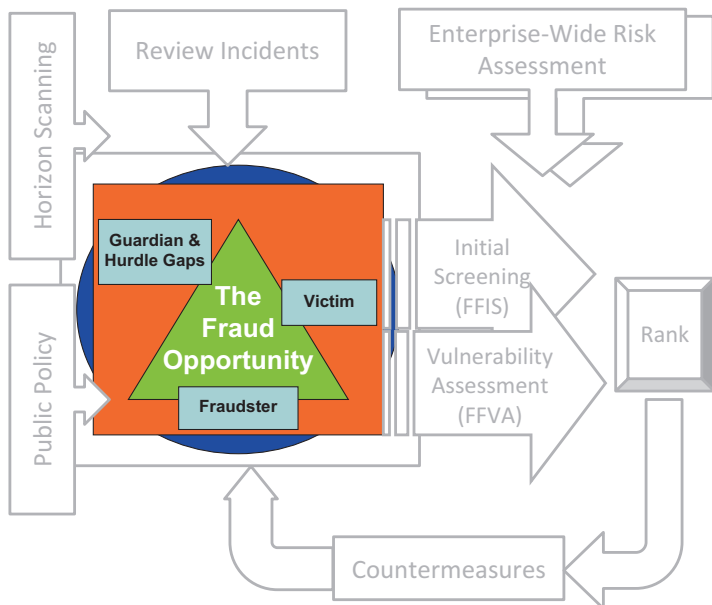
Horizon Scanning

Review Incidents

Enterprise-Wide Risk Assessment

Guardian & Hurdle Gaps

The Fraud Opportunity

Victim

Fraudster

Initial Screening (FFIS)

Vulnerability Assessment (FFVA)

Rank

Public Policy

Countermeasures